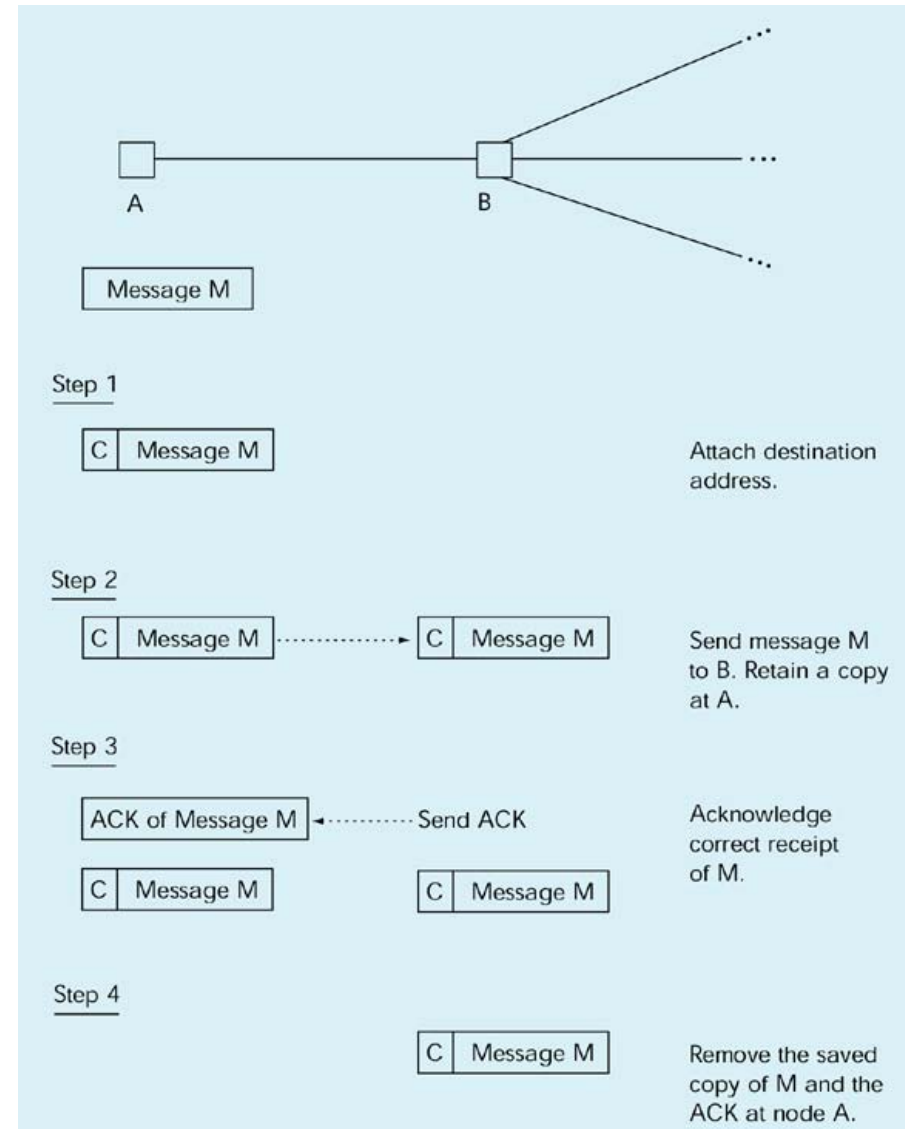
A

B

Message M

Step 1

| C | Message M |
|---|---|

Attach destination address.

Step 2

| C | Message M |
|---|---|

| C | Message M |
|---|---|

Send message M to B. Retain a copy at A.

Step 3

ACK of Message M

Send ACK

| C | Message M |
|---|---|

| C | Message M |
|---|---|

Acknowledge correct receipt of M.

Step 4

| C | Message M |
|---|---|

Remove the saved copy of M and the ACK at node A.